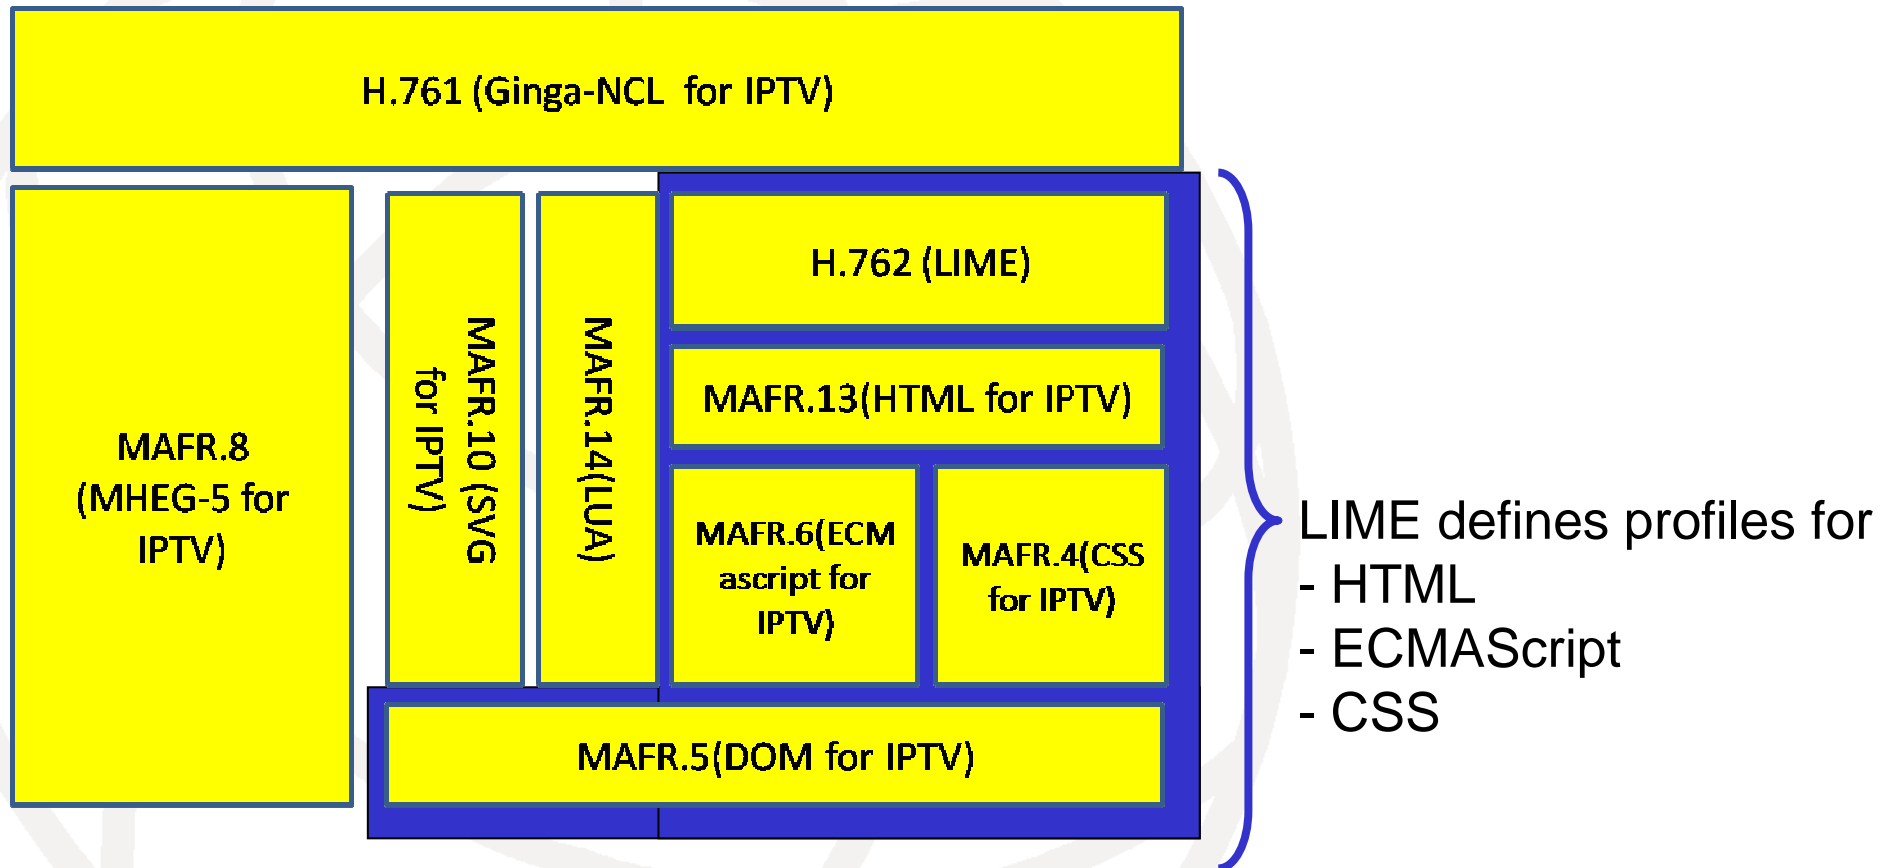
H.761 (Ginga-NCL for IPTV)

MAFR.8 (MHEG-5 for IPTV)

MAFR.10 (SVG for IPTV)

MAFR.14(LUA)

H.762 (LIME)

MAFR.13(HTML for IPTV)

MAFR.6(ECM ascript for IPTV)

MAFR.4(CSS for IPTV)

MAFR.5(DOM for IPTV)

LIME defines profiles for
- HTML
- ECMAScript
- CSS